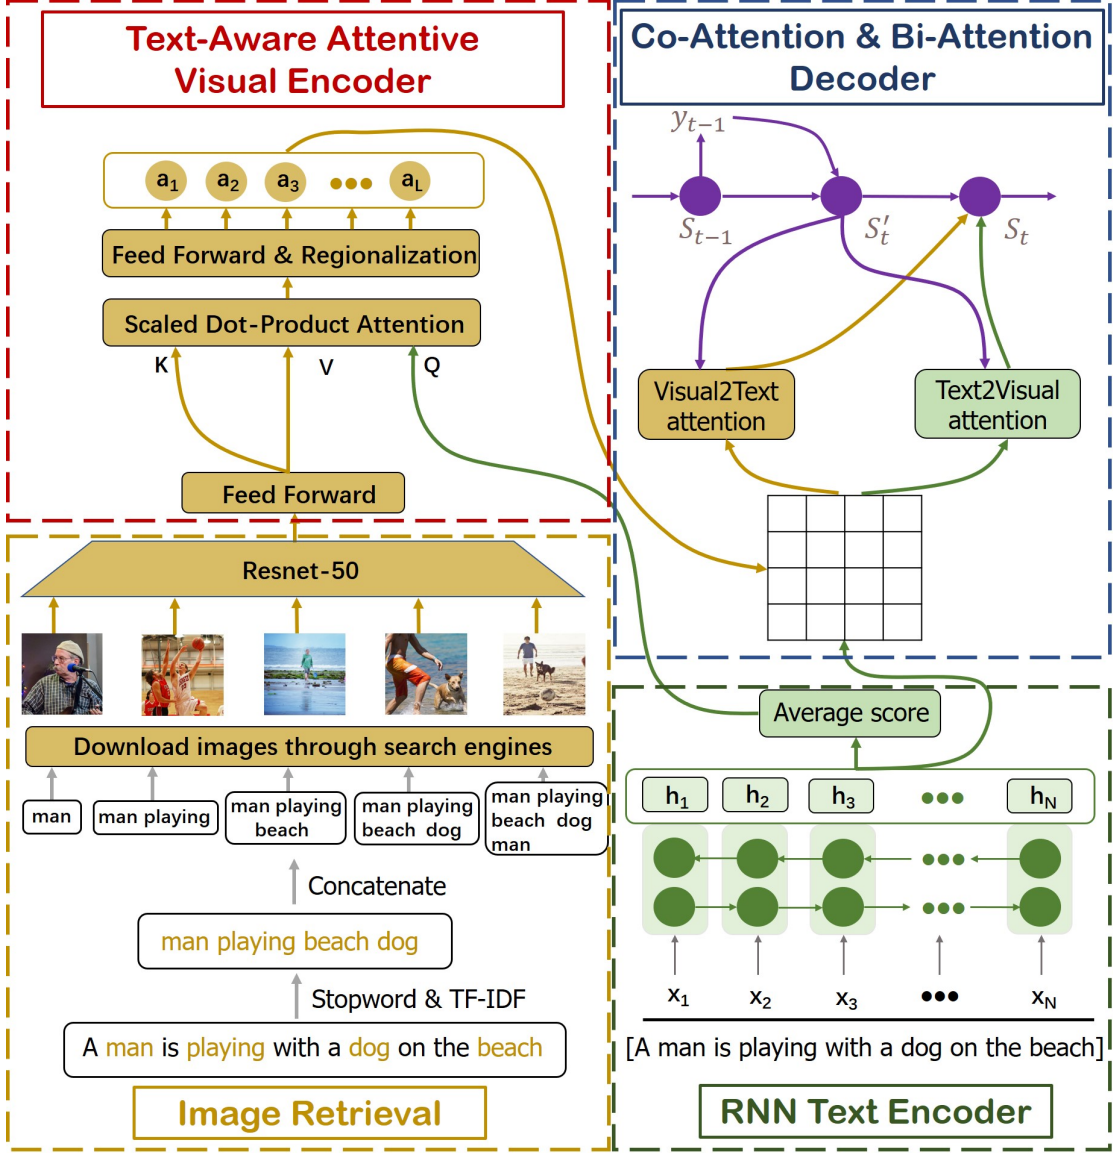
Text-Aware Attentive Visual Encoder

Co-Attention & Bi-Attention Decoder

$y_{t-1}$

$S_{t-1}$

$S'_t$

$S_t$

$a_1$ $a_2$ $a_3$ ●●● $a_L$

Feed Forward & Regionalization

Scaled Dot-Product Attention

K V Q

Feed Forward

Visual2Text attention

Text2Visual attention

Resnet-50

Download images through search engines

man

man playing

man playing beach

man playing beach dog

man playing beach dog man

Concatenate

man playing beach dog

Stopword & TF-IDF

A man is playing with a dog on the beach

Image Retrieval

Average score

$h_1$ $h_2$ $h_3$ ●●● $h_N$

$x_1$ $x_2$ $x_3$ ●●● $x_N$

[A man is playing with a dog on the beach]

RNN Text Encoder